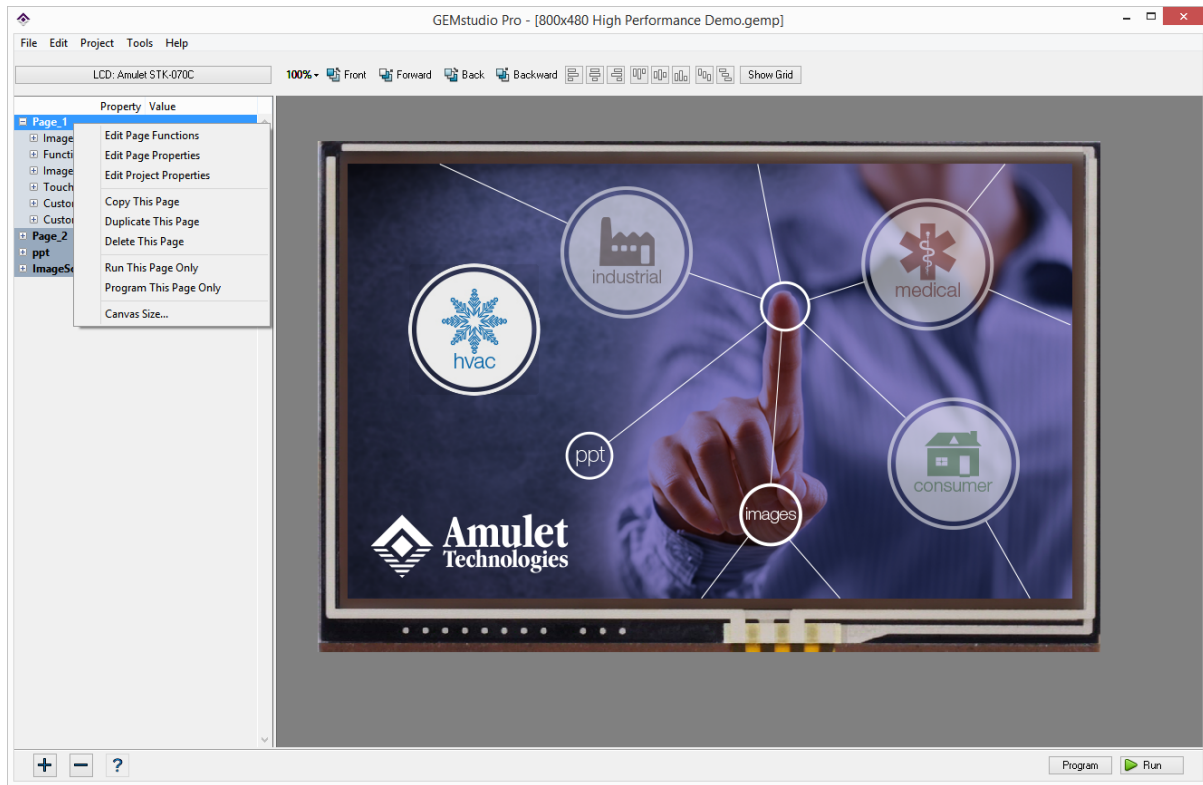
GEMstudio Pro - [800x480 High Performance Demo.gemp]

File Edit Project Tools Help

LCD: Amulet STK-070C

100% Front Forward Back Backward Show Grid

Property Value

Page_1
Image
Functi
Image
Touch
Custo
Custo
Page_2
ppt
ImageSe

Edit Page Functions
Edit Page Properties
Edit Project Properties
Copy This Page
Duplicate This Page
Delete This Page
Run This Page Only
Program This Page Only
Canvas Size...

industrial
medical
hvac
ppt
consumer
images
Amulet Technologies

+ − ?

Program Run